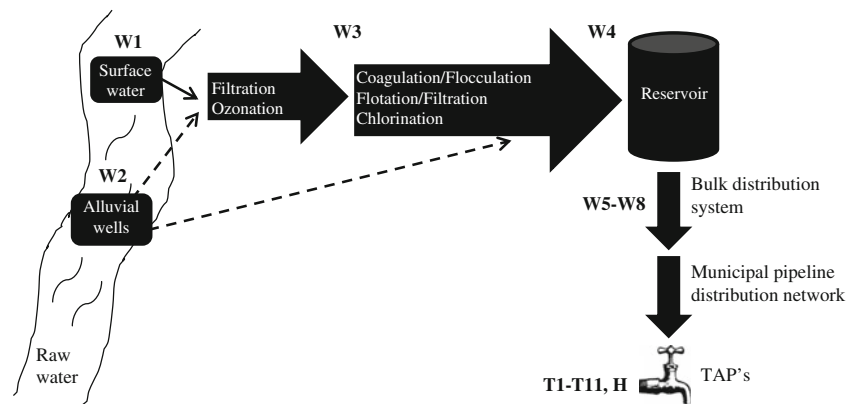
W1

Surface water

W2

Alluvial wells

Raw water

Filtration
Ozonation

W3

Coagulation/Flocculation
Flotation/Filtration
Chlorination

W4

Reservoir

W5-W8

Bulk distribution system

Municipal pipeline distribution network

T1-T11, H

TAP's